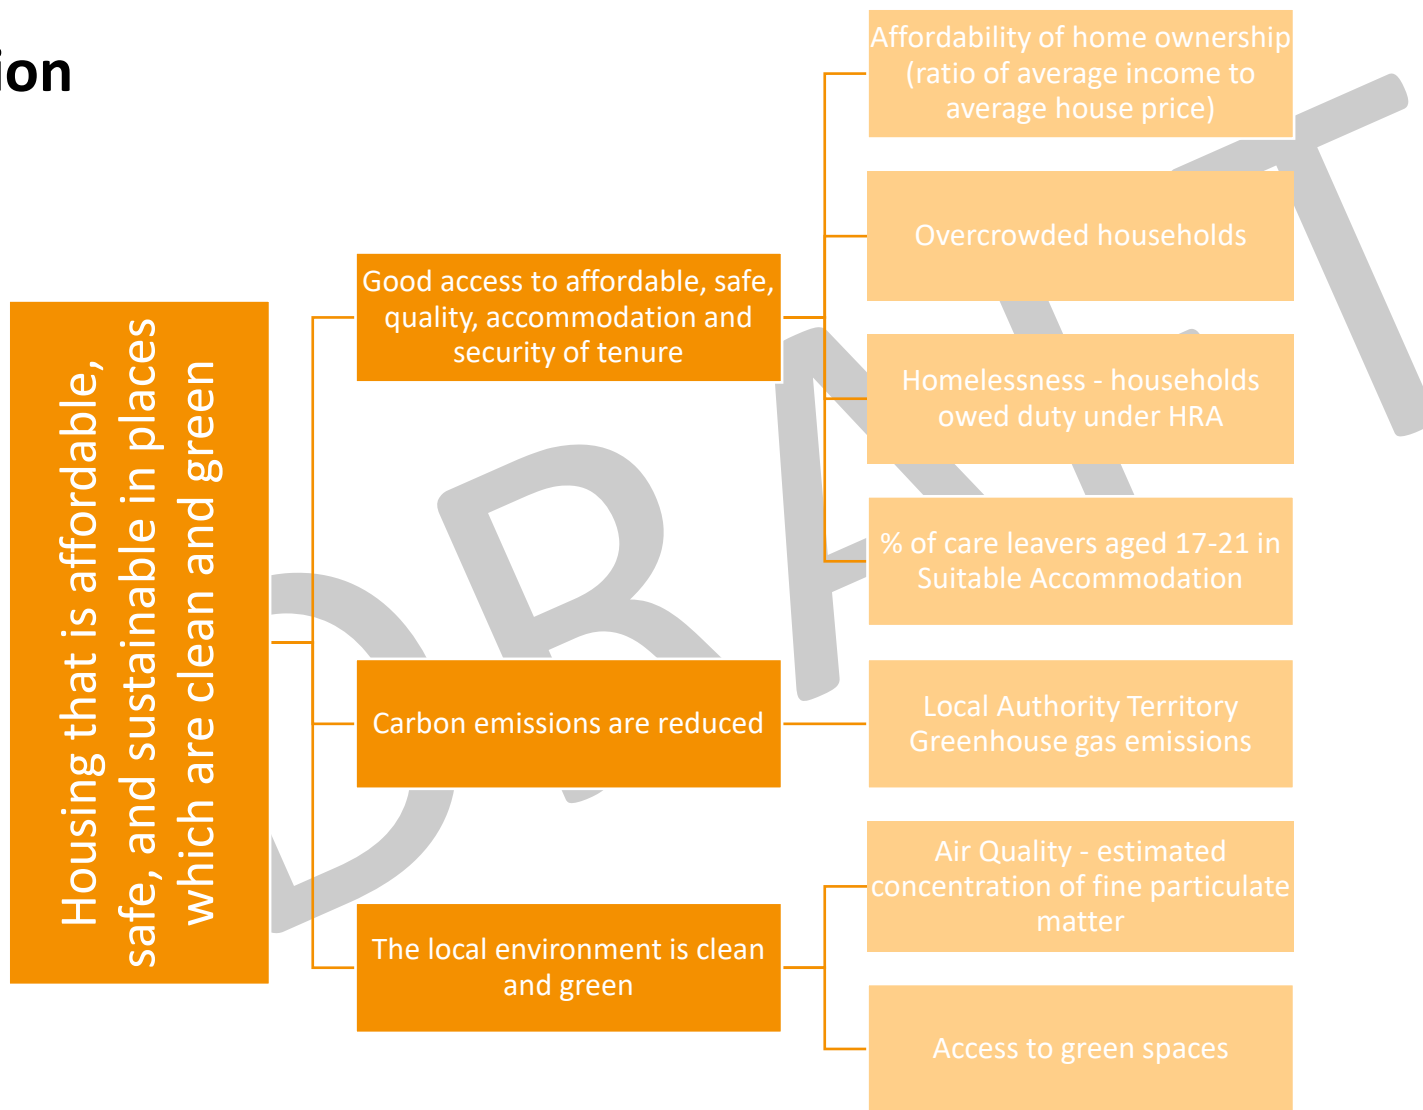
ion

Housing that is affordable, safe, and sustainable in places which are clean and green

Good access to affordable, safe, quality, accommodation and security of tenure

Affordability of home ownership (ratio of average income to average house price)

Overcrowded households

Homelessness - households owed duty under HRA

% of care leavers aged 17-21 in Suitable Accommodation

Carbon emissions are reduced

Local Authority Territory Greenhouse gas emissions

The local environment is clean and green

Air Quality - estimated concentration of fine particulate matter

Access to green spaces

DRAFT